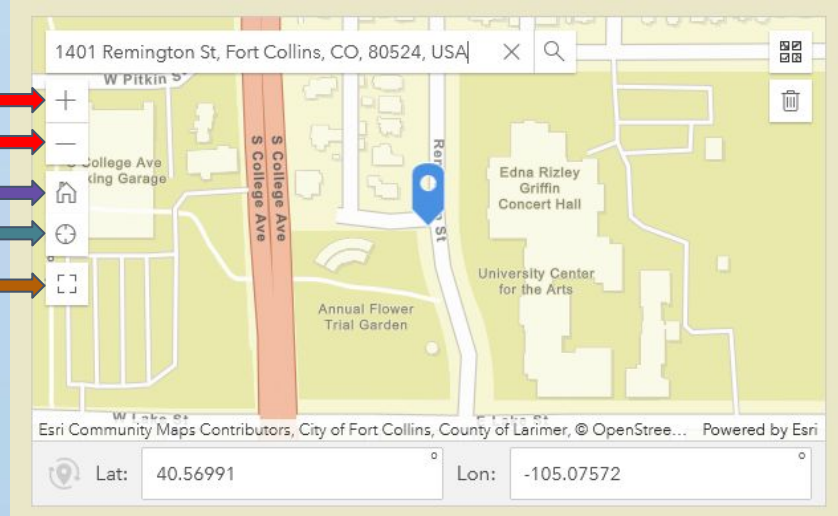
1401 Remington St, Fort Collins, CO, 80524, USA

W Pitkin St

S College Ave Parking Garage

S College Ave

S College Ave

Rem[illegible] St

Edna Rizley Griffin Concert Hall

University Center for the Arts

Annual Flower Trial Garden

W Lake St

E Lake St

Esri Community Maps Contributors, City of Fort Collins, County of Larimer, © OpenStree... Powered by Esri

Lat: 40.56991 °

Lon: -105.07572 °